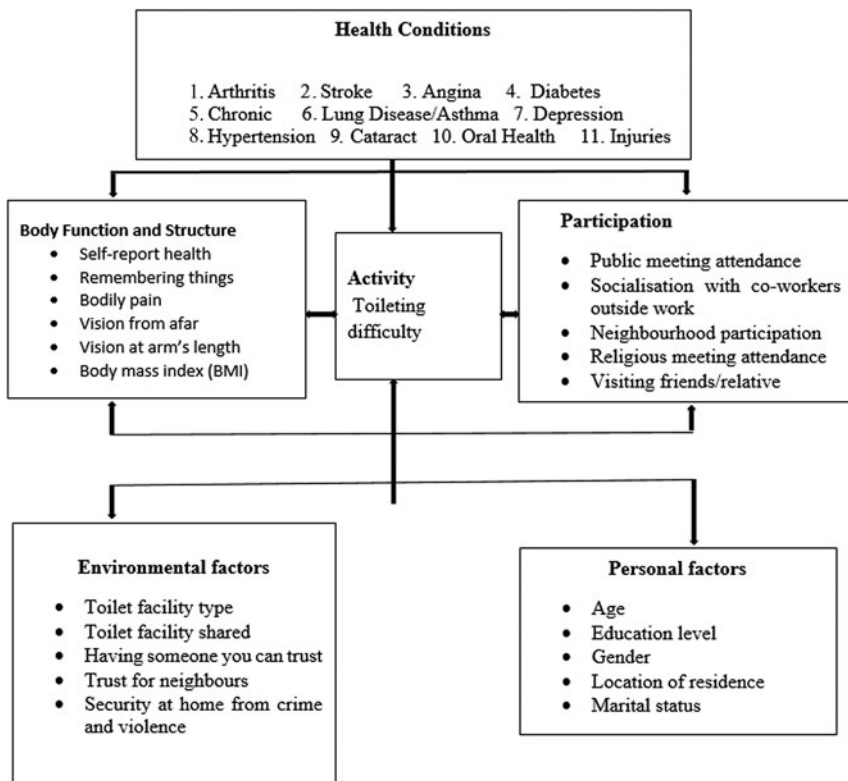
Health Conditions

1. Arthritis 2. Stroke 3. Angina 4. Diabetes
5. Chronic 6. Lung Disease/Asthma 7. Depression
8. Hypertension 9. Cataract 10. Oral Health 11. Injuries

Body Function and Structure
- Self-report health
- Remembering things
- Bodily pain
- Vision from afar
- Vision at arm's length
- Body mass index (BMI)

Activity
Toileting difficulty

Participation
- Public meeting attendance
- Socialisation with co-workers outside work
- Neighbourhood participation
- Religious meeting attendance
- Visiting friends/relative

Environmental factors
- Toilet facility type
- Toilet facility shared
- Having someone you can trust
- Trust for neighbours
- Security at home from crime and violence

Personal factors
- Age
- Education level
- Gender
- Location of residence
- Marital status